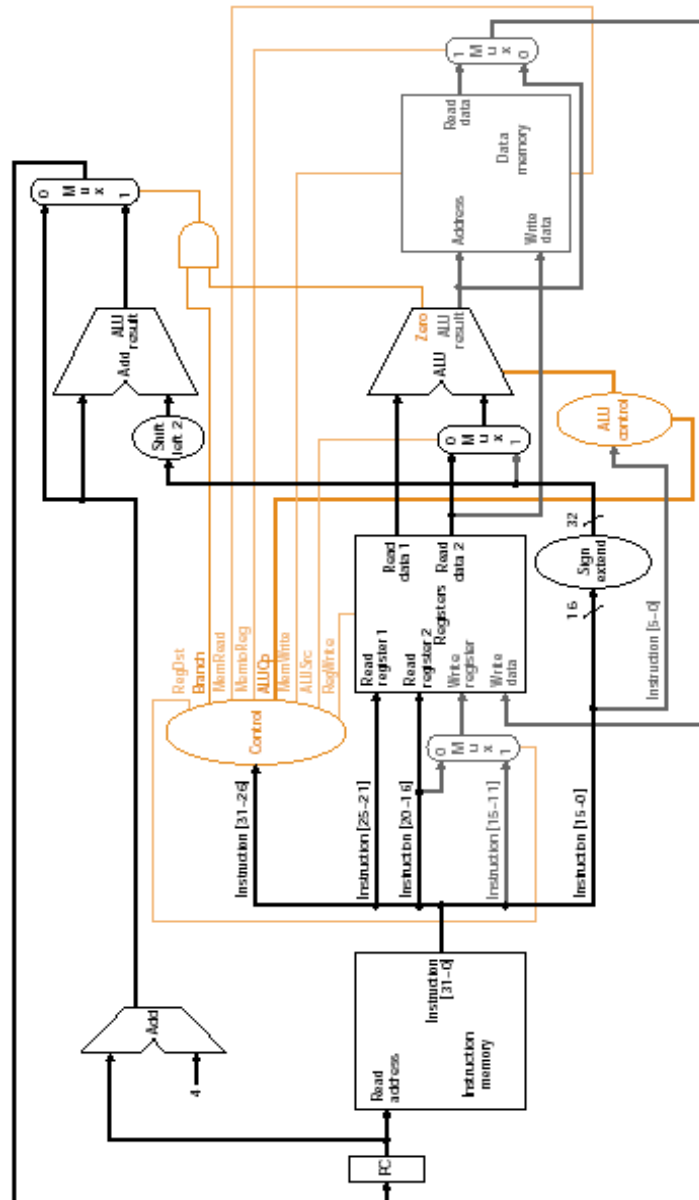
1
M
u
x
0

Read data
Data memory
Address
Write data

0
M
u
x
1

Add
ALU result

Zero
ALU
ALU result

ALU control

Shift left 2

0
M
u
x
1

32
Sign extend
16

Read data 1
Read data 2
Registers
Read register 1
Read register 2
Write register
Write data

Instruction [5–0]

RegDst
Branch
MemRead
MemtoReg
ALUOp
MemWrite
ALUSrc
RegWrite

Control

0
M
u
x
1

Instruction [31–26]
Instruction [25–21]
Instruction [20–16]
Instruction [15–11]
Instruction [15–0]

Instruction [31–0]
Instruction memory
Read address

Add
4

PC